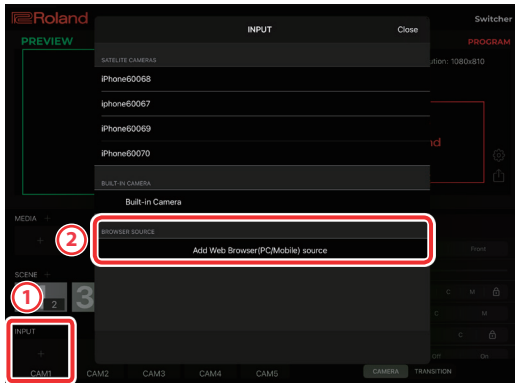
Roland
Switcher
PREVIEW
PROGRAM
INPUT
Close
SATELLITE CAMERAS
iPhone60068
iphone60067
iPhone60069
iPhone60070
ution: 1080x810
nd
BUILT-IN CAMERA
Built-in Camera
MEDIA +
2
BROWSER SOURCE
Add Web Browser(PC/Mobile) source
Front
SCENE +
1
2
3
C
M
C
M
C
INPUT
+
Off
On
CAM1
CAM2
CAM3
CAM4
CAM5
CAMERA
TRANSITION